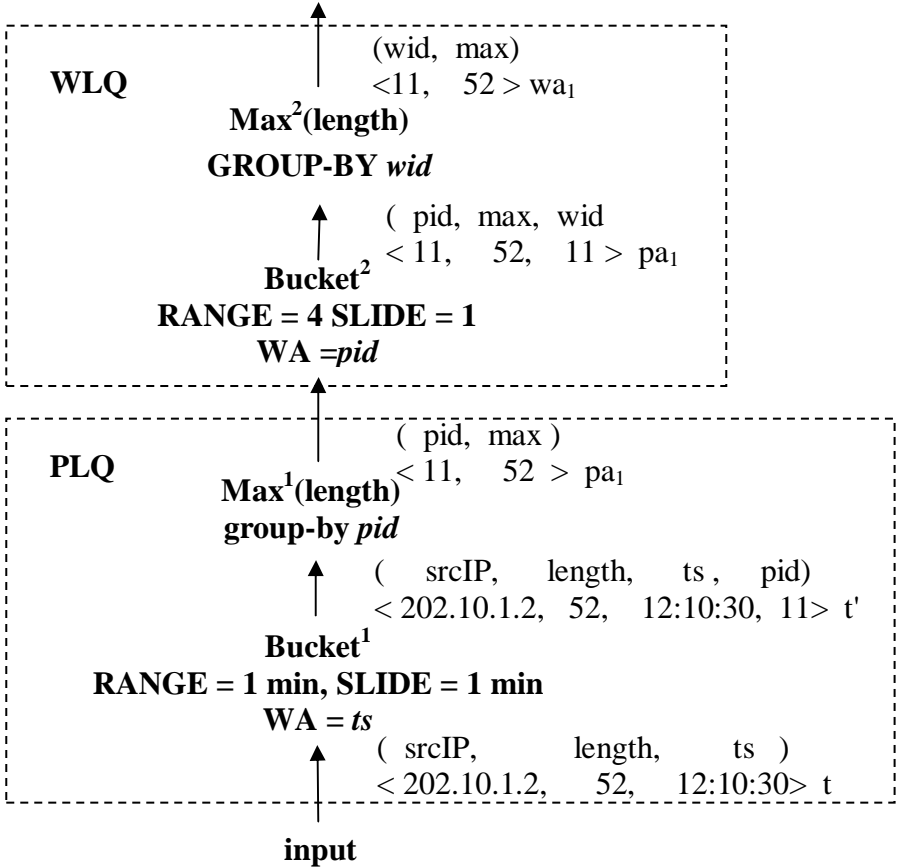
WLQ

(wid, max)
<11, 52 > $wa_1$

$Max^2$(length)
GROUP-BY *wid*

( pid, max, wid
< 11, 52, 11 > $pa_1$

$Bucket^2$
RANGE = 4 SLIDE = 1
WA =*pid*

PLQ

( pid, max )
< 11, 52 > $pa_1$

$Max^1$(length)
group-by *pid*

( srcIP, length, ts , pid)
< 202.10.1.2, 52, 12:10:30, 11> t'

$Bucket^1$
RANGE = 1 min, SLIDE = 1 min
WA = *ts*

( srcIP, length, ts )
< 202.10.1.2, 52, 12:10:30> t

input